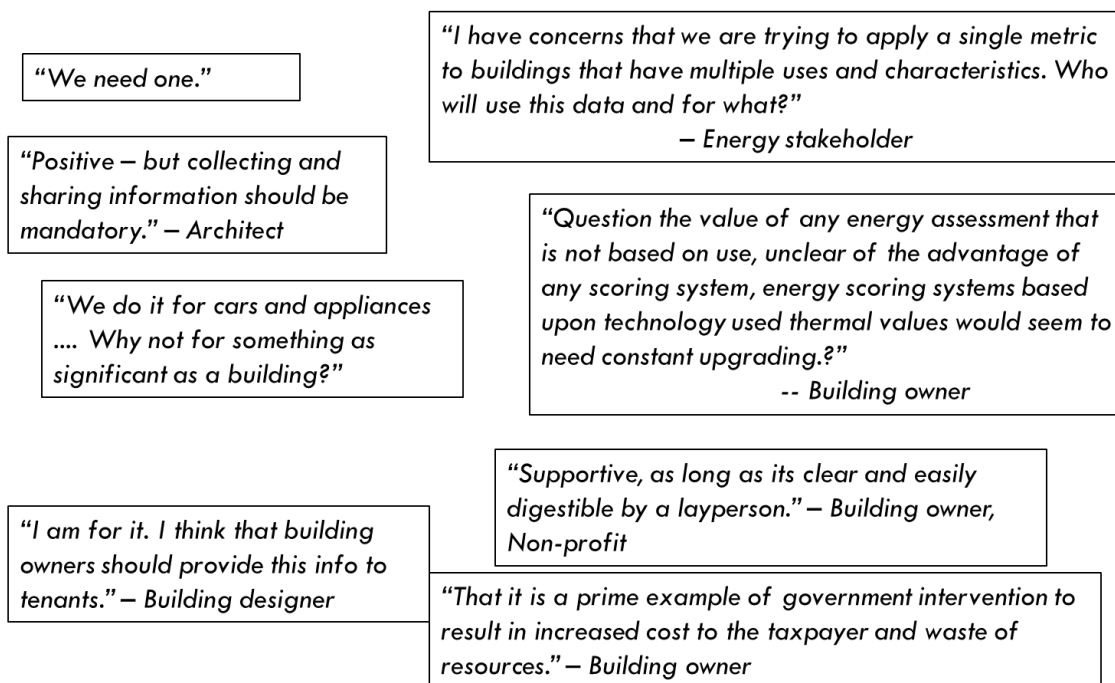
"We need one."

"I have concerns that we are trying to apply a single metric to buildings that have multiple uses and characteristics. Who will use this data and for what?"
– Energy stakeholder

"Positive – but collecting and sharing information should be mandatory." – Architect

"Question the value of any energy assessment that is not based on use, unclear of the advantage of any scoring system, energy scoring systems based upon technology used thermal values would seem to need constant upgrading.?"
-- Building owner

"We do it for cars and appliances .... Why not for something as significant as a building?"

"Supportive, as long as its clear and easily digestible by a layperson." – Building owner, Non-profit

"I am for it. I think that building owners should provide this info to tenants." – Building designer

"That it is a prime example of government intervention to result in increased cost to the taxpayer and waste of resources." – Building owner